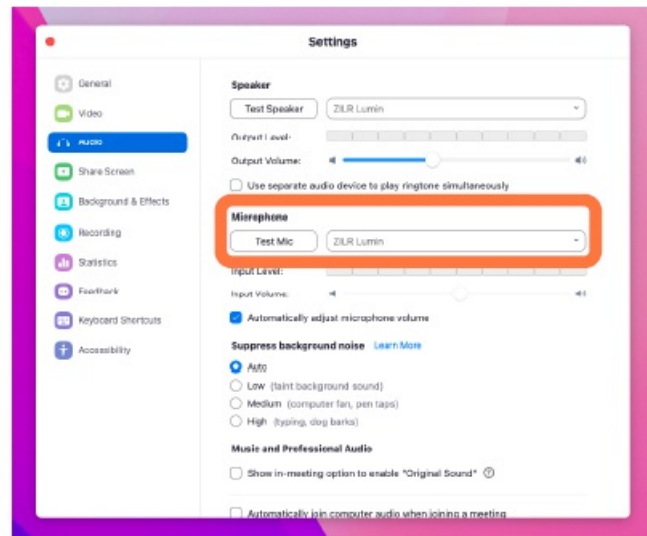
Settings

General
Video
Audio
Share Screen
Background & Effects
Recording
Statistics
Feedback
Keyboard Shortcuts
Accessibility

Speaker
Test Speaker
ZILR Lumin
Output Level:
Output Volume:
Use separate audio device to play ringtone simultaneously

Microphone
Test Mic
ZILR Lumin
Input Level:
Input Volume:
Automatically adjust microphone volume

Suppress background noise Learn More
Auto
Low (faint background sound)
Medium (computer fan, pen taps)
High (typing, dog barks)

Music and Professional Audio
Show in-meeting option to enable "Original Sound"

Automatically join computer audio when joining a meeting